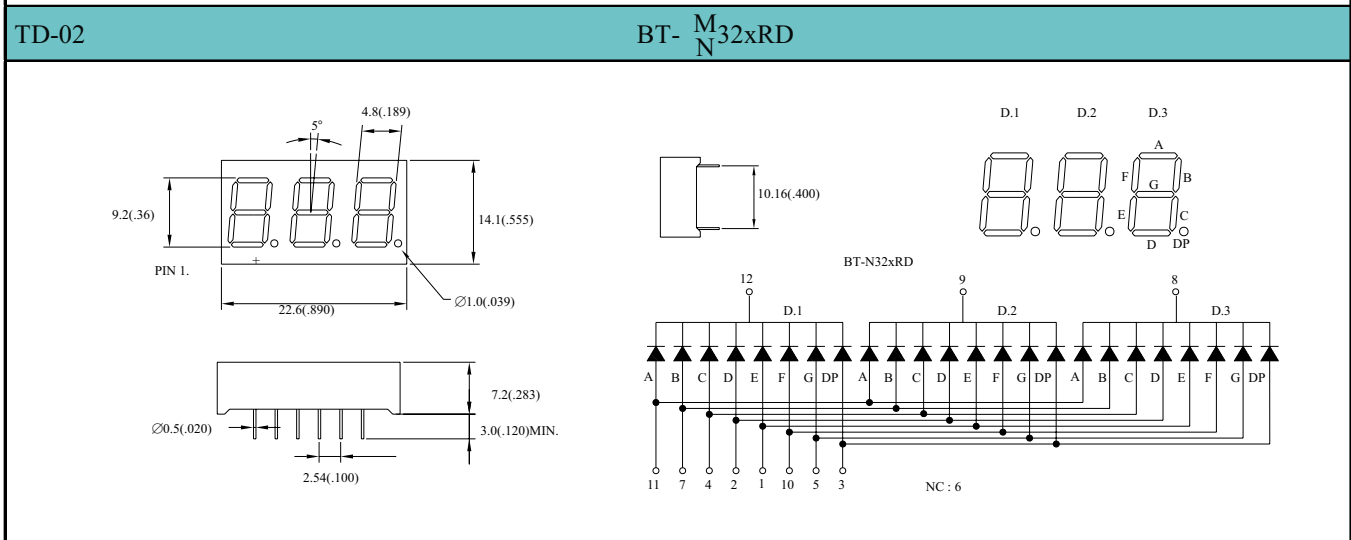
TD-02

BT- $\frac{M}{N}$32xRD

4.8(.189)
5°
9.2(.36)
14.1(.555)
PIN 1.
+
22.6(.890)
$\varnothing$1.0(.039)

10.16(.400)

D.1 D.2 D.3
A
F G B
E C
D DP

7.2(.283)
$\varnothing$0.5(.020)
3.0(.120)MIN.
2.54(.100)

BT-N32xRD
12 9 8
D.1 D.2 D.3
A B C D E F G DP A B C D E F G DP A B C D E F G DP
11 7 4 2 1 10 5 3
NC : 6